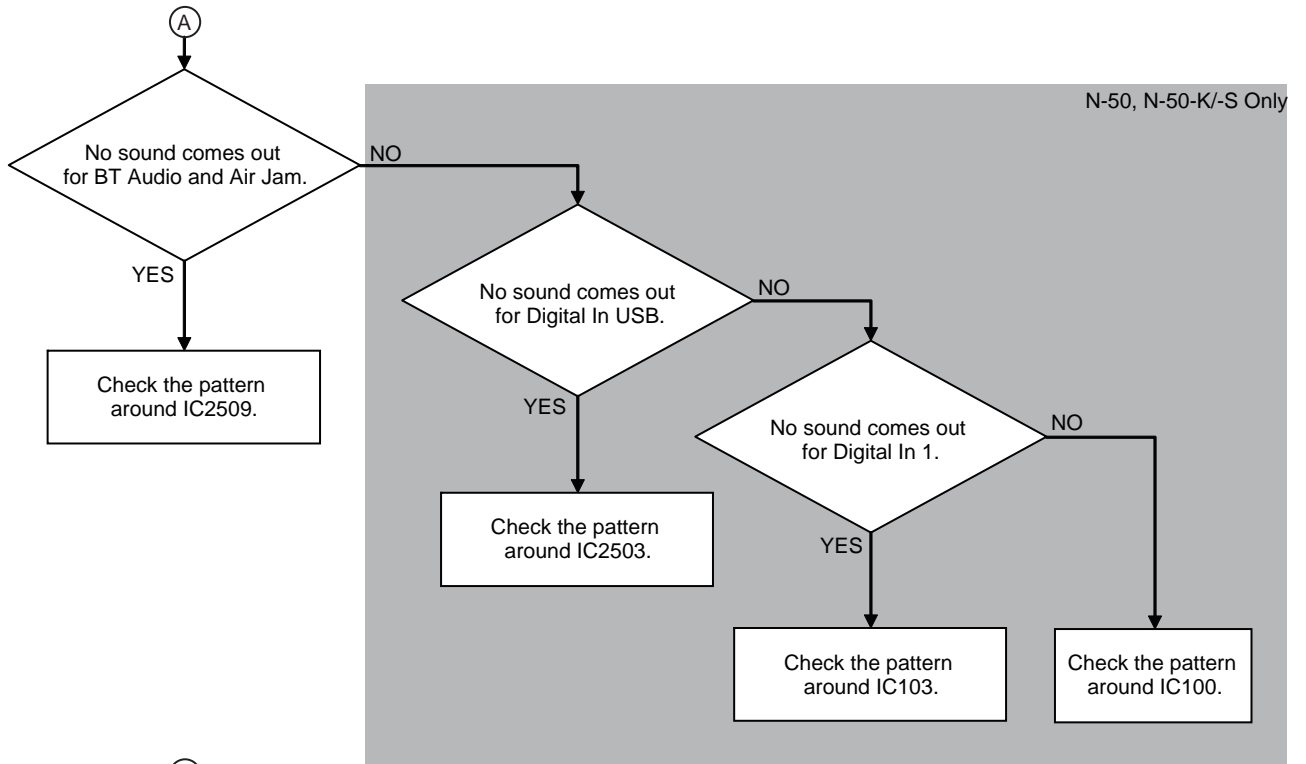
A

N-50, N-50-K/-S Only

No sound comes out for BT Audio and Air Jam.

NO

YES

Check the pattern around IC2509.

No sound comes out for Digital In USB.

NO

YES

Check the pattern around IC2503.

No sound comes out for Digital In 1.

NO

YES

Check the pattern around IC103.

Check the pattern around IC100.